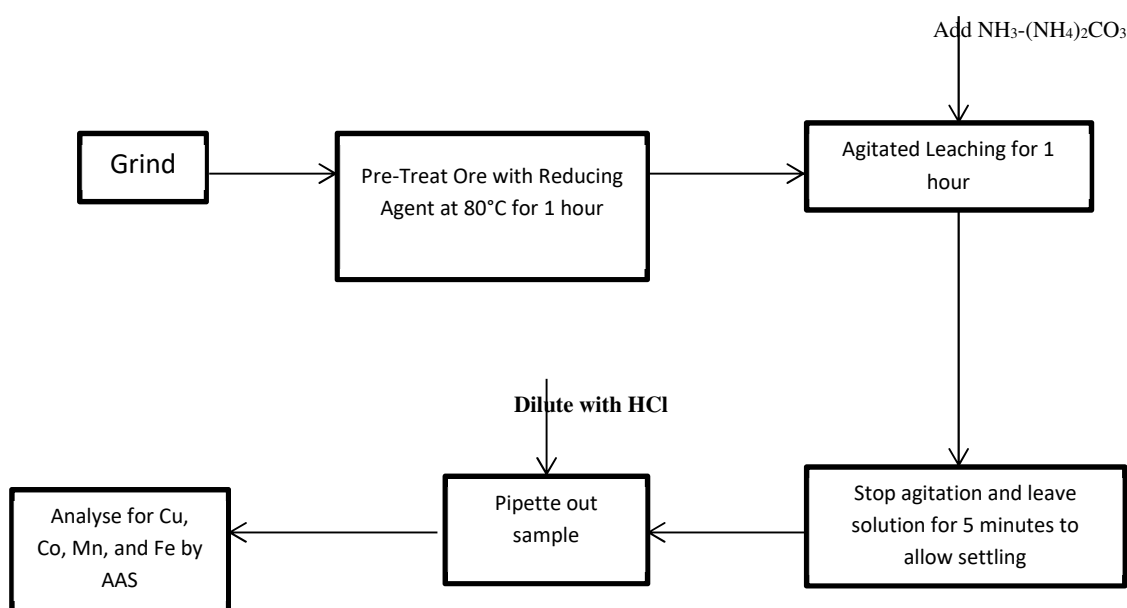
Add $NH_3$-$(NH_4)_2CO_3$

Grind

Pre-Treat Ore with Reducing Agent at 80°C for 1 hour

Agitated Leaching for 1 hour

Dilute with HCl

Stop agitation and leave solution for 5 minutes to allow settling

Pipette out sample

Analyse for Cu, Co, Mn, and Fe by AAS